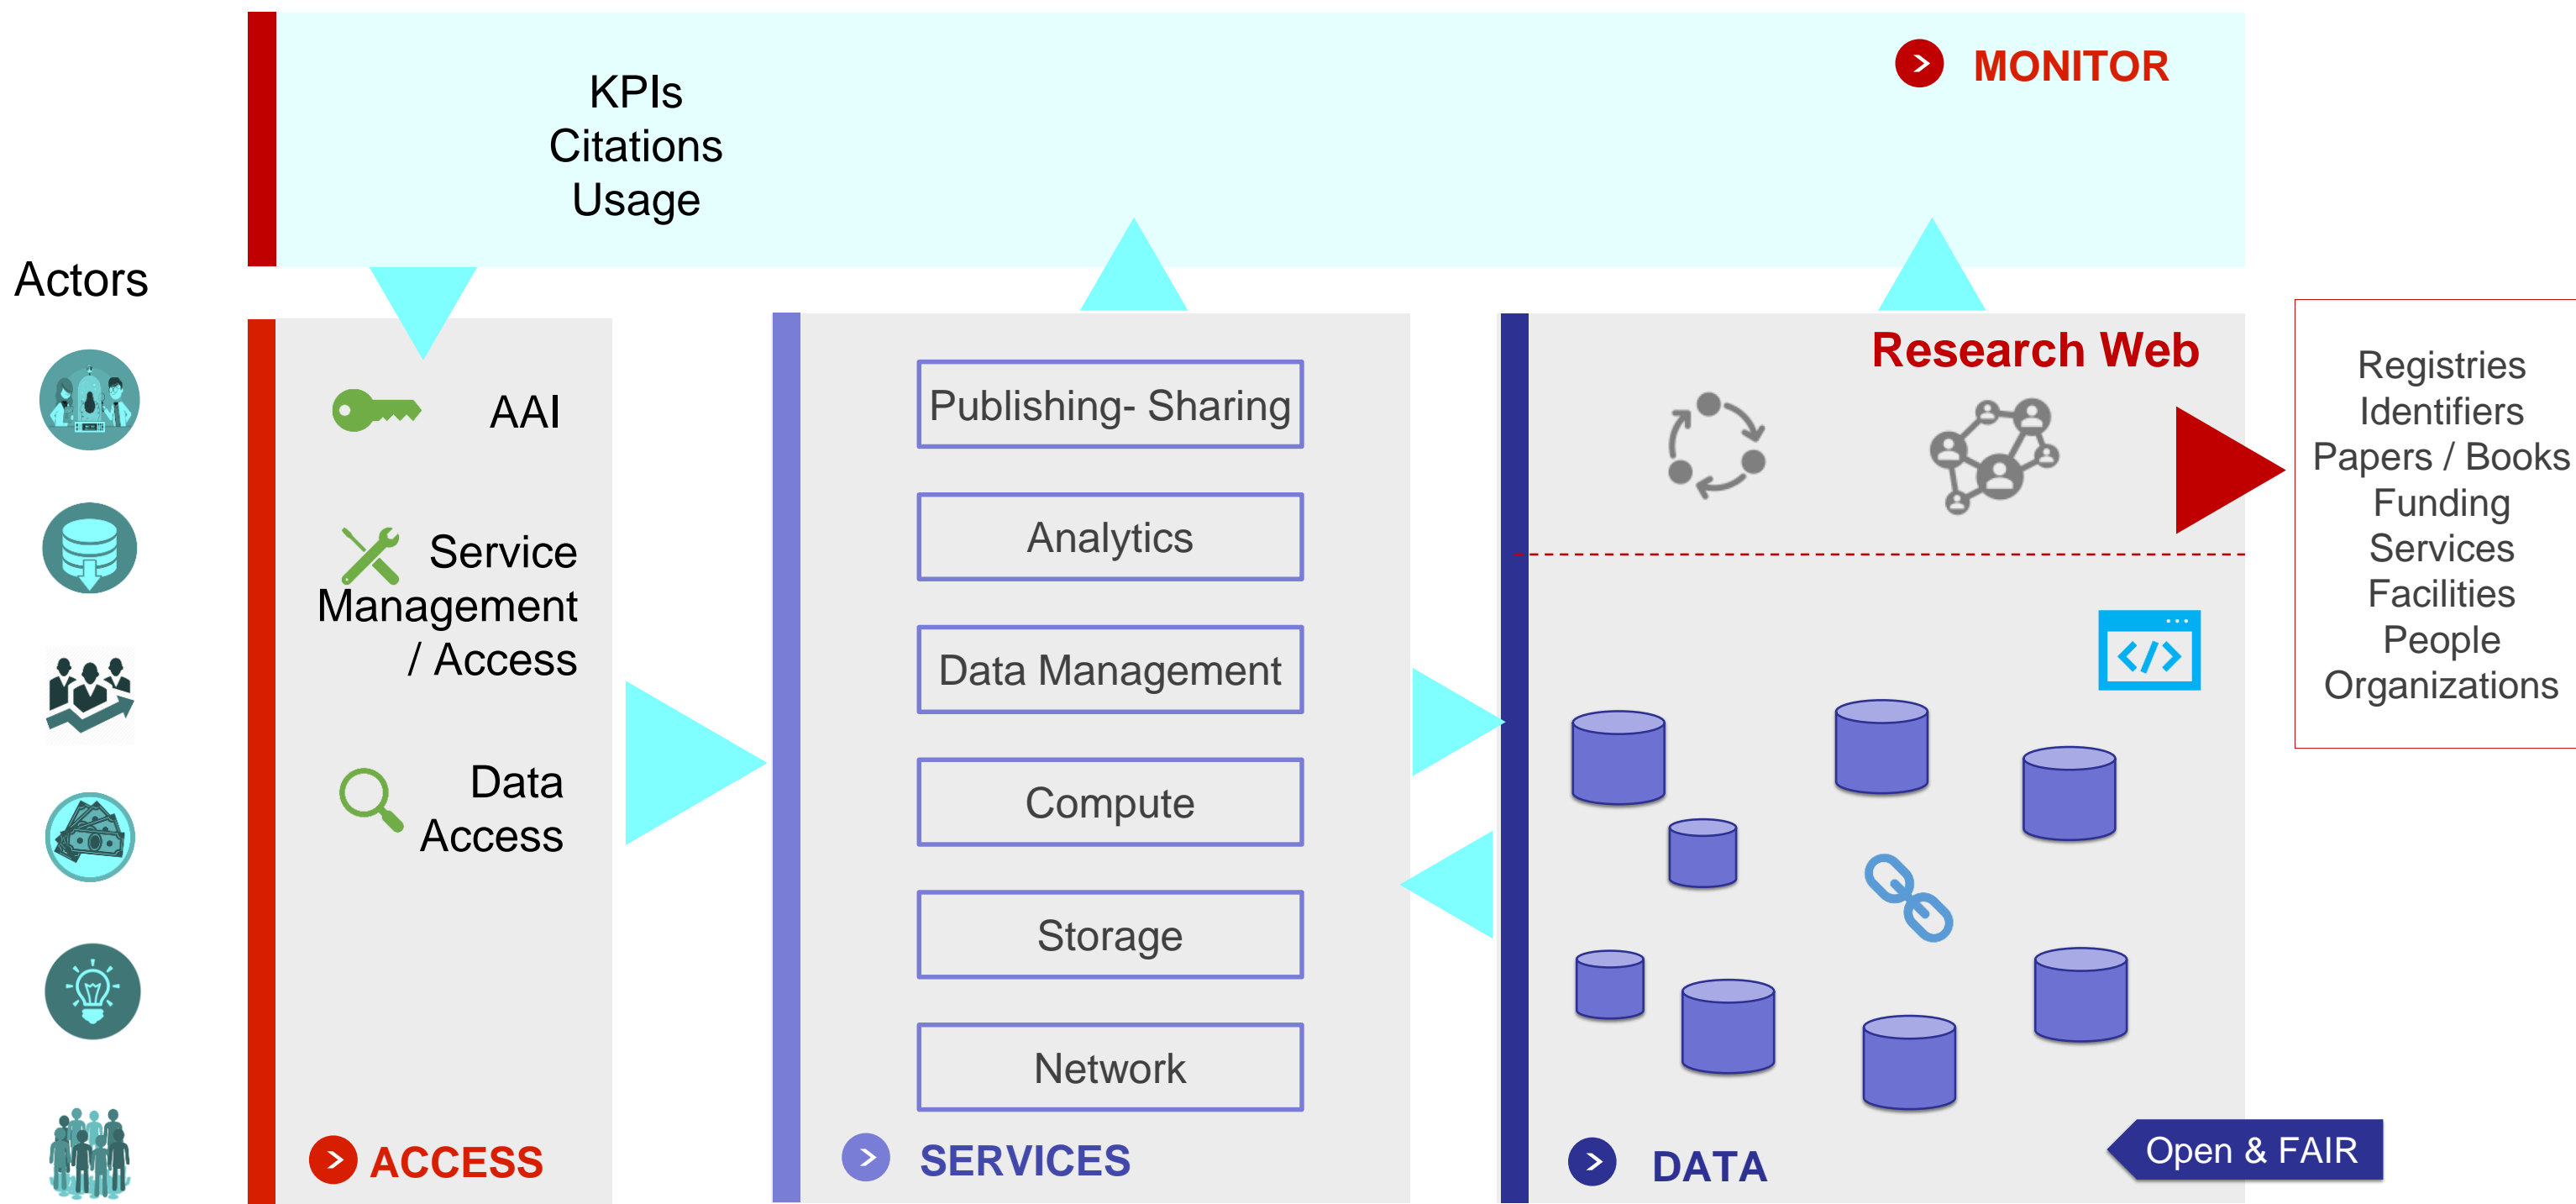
KPIs
Citations
Usage

MONITOR

Actors

AAI

Service Management / Access

Data Access

ACCESS

Publishing- Sharing

Analytics

Data Management

Compute

Storage

Network

SERVICES

Research Web

DATA

Open & FAIR

Registries
Identifiers
Papers / Books
Funding
Services
Facilities
People
Organizations